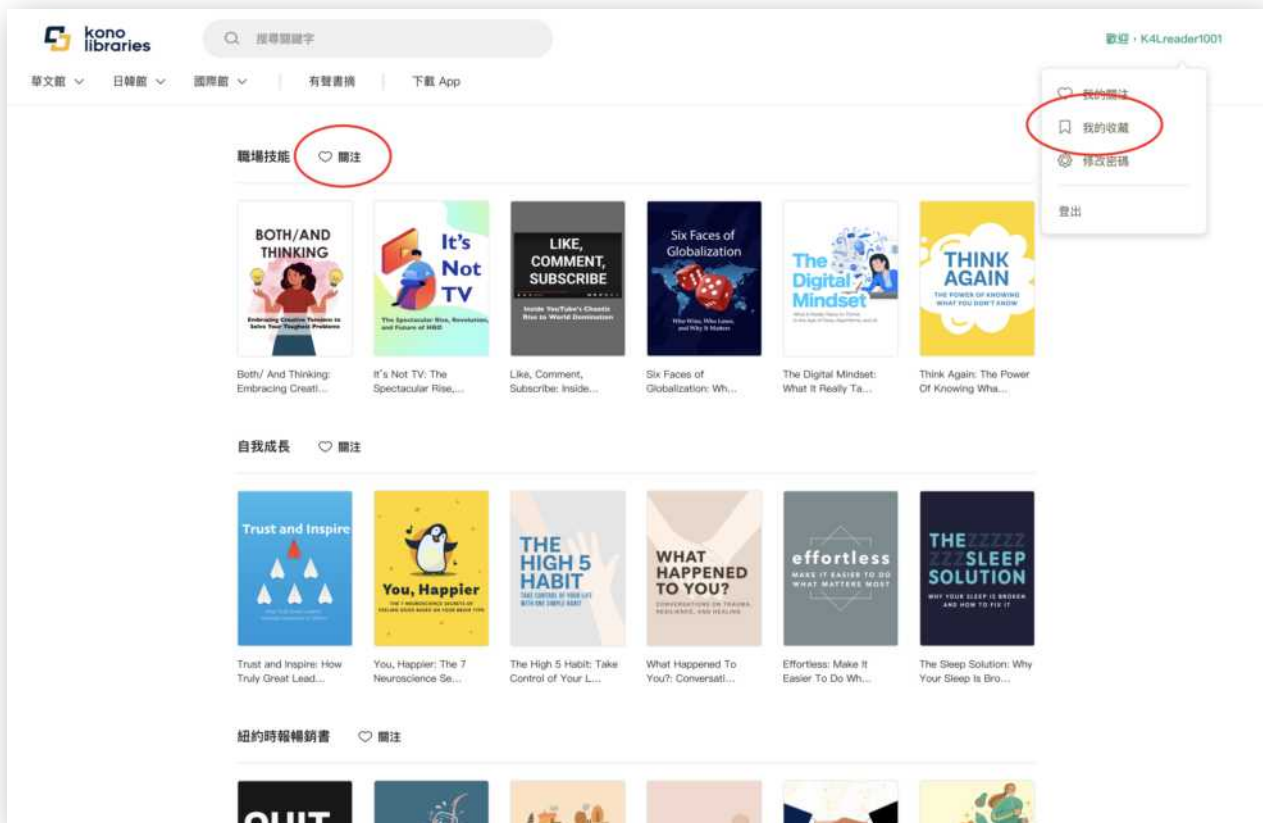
kono libraries

搜尋關鍵字

歡迎・K4Lreader1001

華文館 日韓館 國際館 有聲書摘 下載 App

我的關注
我的收藏
修改密碼
登出

職場技能 關注

BOTH/AND THINKING
Embracing Creative Tensions to Solve Your Toughest Problems
Both/ And Thinking: Embracing Creati...

It's Not TV
The Spectacular Rise, Revolution, and Future of HBO
It's Not TV: The Spectacular Rise,...

LIKE, COMMENT, SUBSCRIBE
Inside YouTube's Chaotic Rise to World Domination
Like, Comment, Subscribe: Inside...

Six Faces of Globalization
Who Wins, Who Loses, and Why It Matters
Six Faces of Globalization: Wh...

The Digital Mindset
The Digital Mindset: What It Really Ta...

THINK AGAIN
THE POWER OF KNOWING WHAT YOU DON'T KNOW
Think Again: The Power Of Knowing Wha...

自我成長 關注

Trust and Inspire
Trust and Inspire: How Truly Great Lead...

You, Happier
THE 7 NEUROSCIENCE SECRETS OF FEELING GOOD BASED ON YOUR BRAIN TYPE
You, Happier: The 7 Neuroscience Se...

THE HIGH 5 HABIT
TAKE CONTROL OF YOUR LIFE WITH ONE SIMPLE HABIT
The High 5 Habit: Take Control of Your L...

WHAT HAPPENED TO YOU?
CONVERSATIONS ON TRAUMA, RESILIENCE, AND HEALING
What Happened To You?: Conversati...

effortless
MAKE IT EASIER TO DO WHAT MATTERS MOST
Effortless: Make It Easier To Do Wh...

THE ZZZZZZ SLEEP SOLUTION
WHY YOUR SLEEP IS BROKEN AND HOW TO FIX IT
The Sleep Solution: Why Your Sleep Is Bro...

紐約時報暢銷書 關注

QUIT